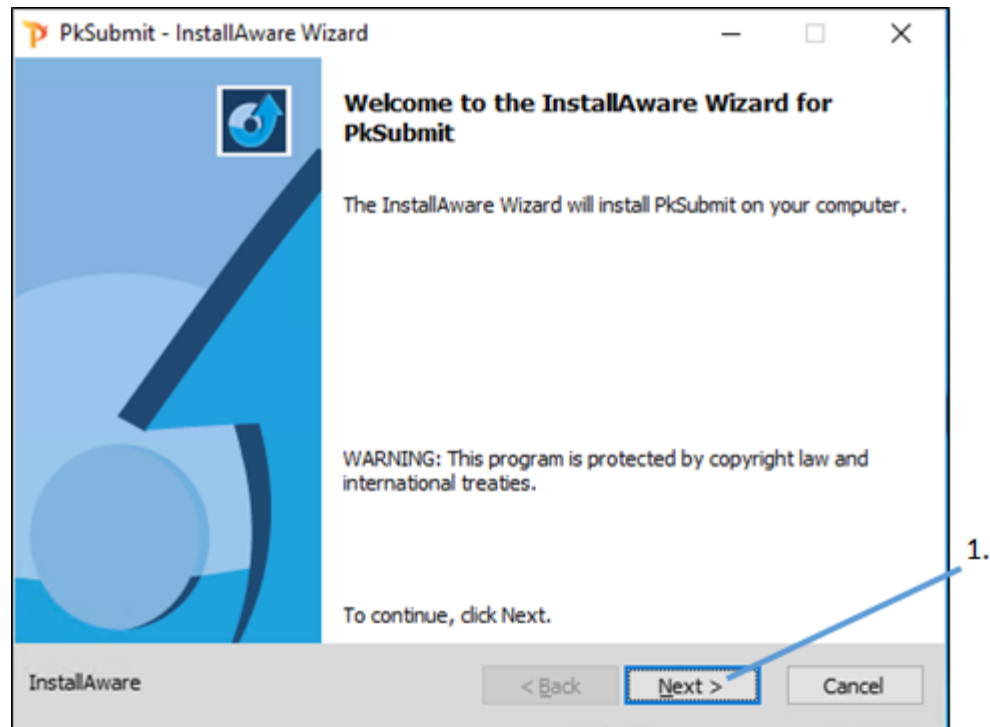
PkSubmit - InstallAware Wizard

Welcome to the InstallAware Wizard for PkSubmit

The InstallAware Wizard will install PkSubmit on your computer.

WARNING: This program is protected by copyright law and international treaties.

To continue, click Next.

1.

InstallAware

< Back

Next >

Cancel